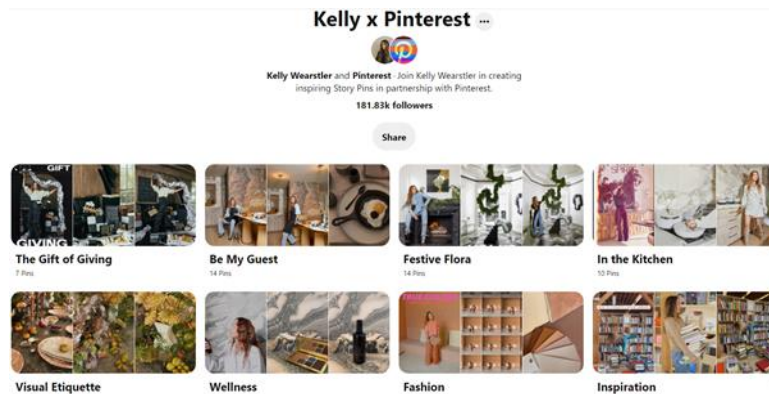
Kelly x Pinterest ···

Kelly Wearstler and Pinterest · Join Kelly Wearstler in creating inspiring Story Pins in partnership with Pinterest.

181.83k followers

Share

GIFT

GIVING

The Gift of Giving
7 Pins

Be My Guest
14 Pins

Festive Flora
14 Pins

In the Kitchen
10 Pins

Visual Etiquette

Wellness

Fashion

Inspiration